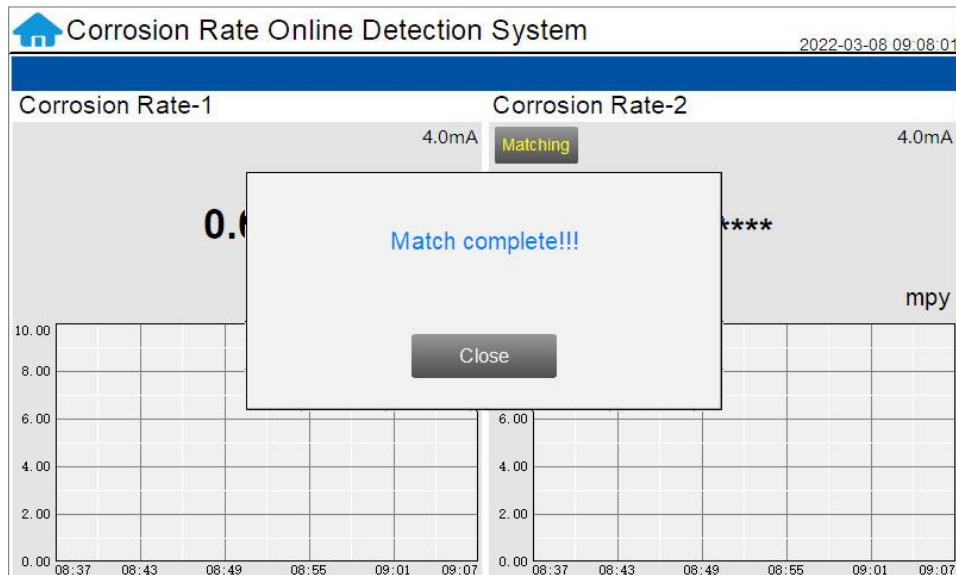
Corrosion Rate Online Detection System

2022-03-08 09:08:01

Corrosion Rate-1

4.0mA

0.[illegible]

10.00
8.00
6.00
4.00
2.00
0.00
08:37 08:43 08:49 08:55 09:01 09:07

Corrosion Rate-2

Matching

4.0mA

****

mpy

6.00
4.00
2.00
0.00
08:37 08:43 08:49 08:55 09:01 09:07

Match complete!!!

Close